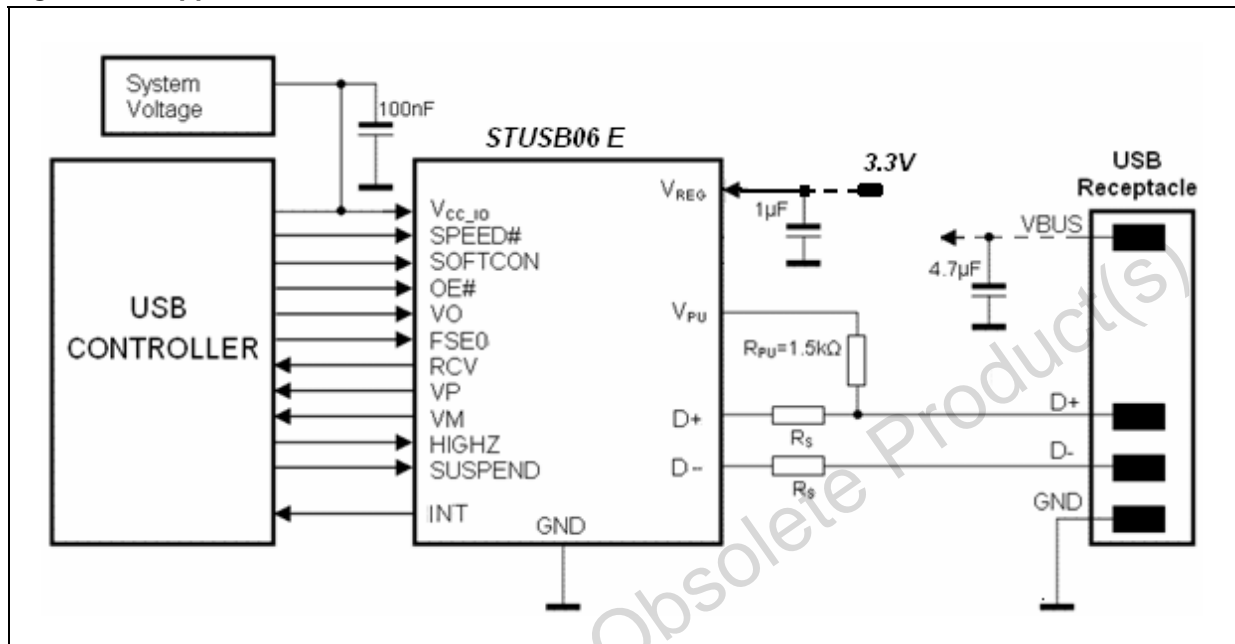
System Voltage

100nF

STUSB06 E

3.3V

USB Receptacle

USB CONTROLLER

$V_{CC\_IO}$
SPEED#
SOFTCON
OE#
VO
FSE0
RCV
VP
VM
HIGHZ
SUSPEND
INT

GND

$V_{REG}$

1µF

VBUS

4.7µF

$V_{PU}$

$R_{PU}$=1.5kΩ

D+

D−

$R_S$

$R_S$

D+

D-

GND

Obsolete Product(s)